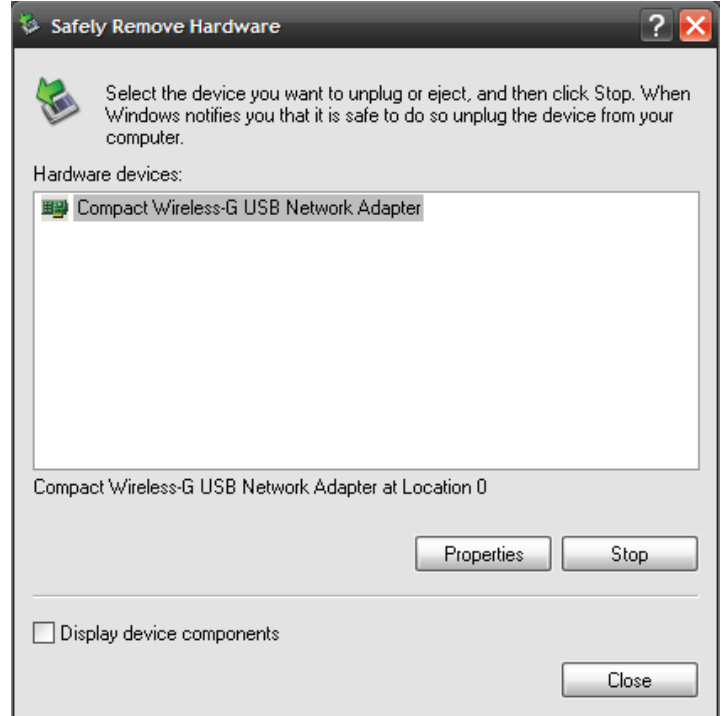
Safely Remove Hardware

Select the device you want to unplug or eject, and then click Stop. When Windows notifies you that it is safe to do so unplug the device from your computer.

Hardware devices:

Compact Wireless-G USB Network Adapter

Compact Wireless-G USB Network Adapter at Location 0

Properties

Stop

Display device components

Close